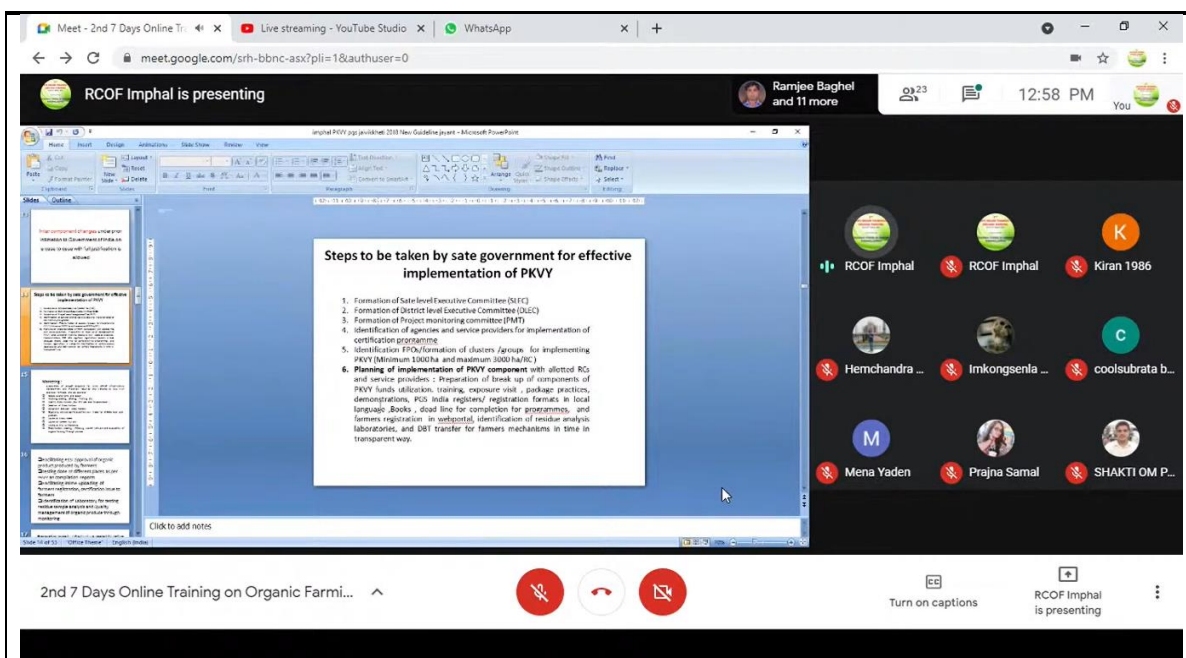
Meet - 2nd 7 Days Online Tr
Live streaming - YouTube Studio
WhatsApp
meet.google.com/srh-bbnc-asx?pli=1&authuser=0

RCOF Imphal is presenting
Ramjee Baghel and 11 more
23
12:58 PM
You

Imphal PKVY pgs jaivikkheti 2018 New Guideline jayant - Microsoft PowerPoint
Home Insert Design Animations Slide Show Review View
Paste Cut Copy Format Painter Clipboard New Slide Layout Reset Delete Slides Font Paragraph Drawing Arrange Quick Styles Shape Fill Shape Outline Shape Effects Find Replace Select Editing
Slides Outline

Steps to be taken by sate government for effective implementation of PKVY

1. Formation of Sate level Executive Committee (SLEC)
2. Formation of District level Executive Committee (DLEC)
3. Formation of Project monitoring committee (PMT)
4. Identification of agencies and service providers for implementation of certification programme
5. Identification FPOs/formation of clusters /groups for implementing PKVY (Minimum 1000 ha and maximum 3000 ha/RC)
6. Planning of implementation of PKVY component with allotted RCs and service providers : Preparation of break up of components of PKVY funds utilization. training, exposure visit , package practices, demonstrations, PGS India registers/ registration formats in local language ,Books , dead line for completion for programmes, and formers registration in webportal, identification of residue analysis laboratories, and DBT transfer for farmers mechanisms in time in transparent way.

Click to add notes
Slide 14 of 33 "Office Theme" English (India)

RCOF Imphal
RCOF Imphal
Kiran 1986
Hemchandra ...
Imkongsenla ...
coolsubrata b...
Mena Yaden
Prajna Samal
SHAKTI OM P...

2nd 7 Days Online Training on Organic Farmi...
Turn on captions
RCOF Imphal is presenting